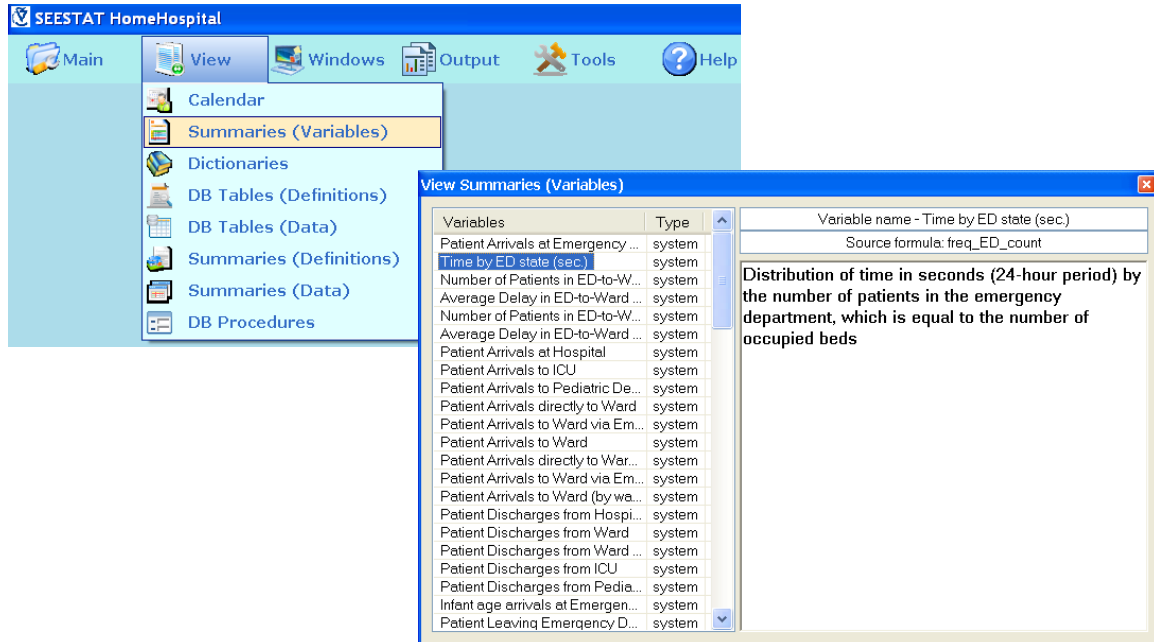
SEESTAT HomeHospital

Main View Windows Output Tools Help

Calendar
Summaries (Variables)
Dictionaries
DB Tables (Definitions)
DB Tables (Data)
Summaries (Definitions)
Summaries (Data)
DB Procedures

View Summaries (Variables)

| Variables | Type |
|---|---|
| Patient Arrivals at Emergency ... | system |
| Time by ED state (sec.) | system |
| Number of Patients in ED-to-W... | system |
| Average Delay in ED-to-Ward ... | system |
| Number of Patients in ED-to-W... | system |
| Average Delay in ED-to-Ward ... | system |
| Patient Arrivals at Hospital | system |
| Patient Arrivals to ICU | system |
| Patient Arrivals to Pediatric De... | system |
| Patient Arrivals directly to Ward | system |
| Patient Arrivals to Ward via Em... | system |
| Patient Arrivals to Ward | system |
| Patient Arrivals directly to War... | system |
| Patient Arrivals to Ward via Em... | system |
| Patient Arrivals to Ward (by wa... | system |
| Patient Discharges from Hospi... | system |
| Patient Discharges from Ward | system |
| Patient Discharges from Ward ... | system |
| Patient Discharges from ICU | system |
| Patient Discharges from Pedia... | system |
| Infant age arrivals at Emergen... | system |
| Patient Leaving Emergency D... | system |

Variable name - Time by ED state (sec.)
Source formula: freq_ED_count

Distribution of time in seconds (24-hour period) by the number of patients in the emergency department, which is equal to the number of occupied beds